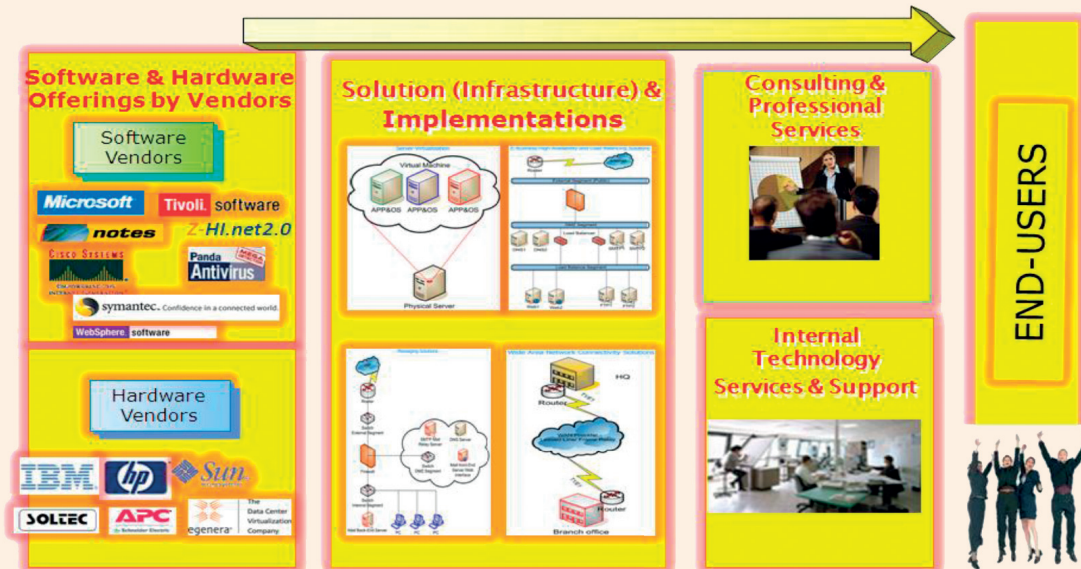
Software & Hardware Offerings by Vendors

Software Vendors

Microsoft

Tivoli. software

notes

Z-HI.net2.0

Cisco Systems

Panda Antivirus

symantec. Confidence in a connected world.

WebSphere. software

Hardware Vendors

IBM

hp

Sun

SOLTEC

APC

egenera The Data Center Virtualization Company

Solution (Infrastructure) & Implementations

Virtual Machine

APP&OS APP&OS APP&OS

Physical Server

Load Balancer

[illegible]

HQ

Router

Router

Branch office

Consulting & Professional Services

Internal Technology Services & Support

END-USERS